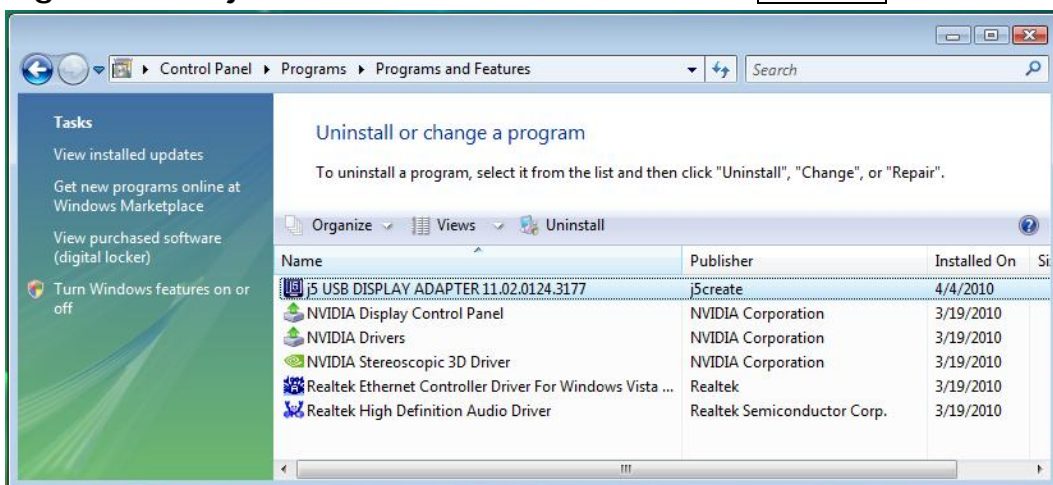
Control Panel ▸ Programs ▸ Programs and Features

Search

Tasks

View installed updates

Get new programs online at Windows Marketplace

View purchased software (digital locker)

Turn Windows features on or off

Uninstall or change a program

To uninstall a program, select it from the list and then click "Uninstall", "Change", or "Repair".

Organize Views Uninstall

| Name | Publisher | Installed On | Si |
|---|---|---|---|
| j5 USB DISPLAY ADAPTER 11.02.0124.3177 | j5create | 4/4/2010 | |
| NVIDIA Display Control Panel | NVIDIA Corporation | 3/19/2010 | |
| NVIDIA Drivers | NVIDIA Corporation | 3/19/2010 | |
| NVIDIA Stereoscopic 3D Driver | NVIDIA Corporation | 3/19/2010 | |
| Realtek Ethernet Controller Driver For Windows Vista ... | Realtek | 3/19/2010 | |
| Realtek High Definition Audio Driver | Realtek Semiconductor Corp. | 3/19/2010 | |